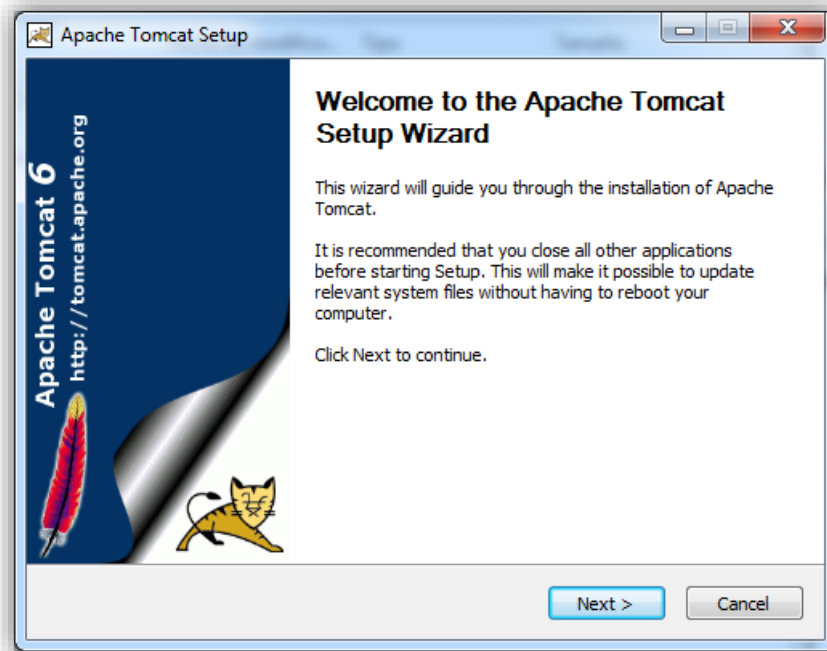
Apache Tomcat Setup

Apache Tomcat 6
http://tomcat.apache.org

Welcome to the Apache Tomcat Setup Wizard

This wizard will guide you through the installation of Apache Tomcat.

It is recommended that you close all other applications before starting Setup. This will make it possible to update relevant system files without having to reboot your computer.

Click Next to continue.

Next >
Cancel